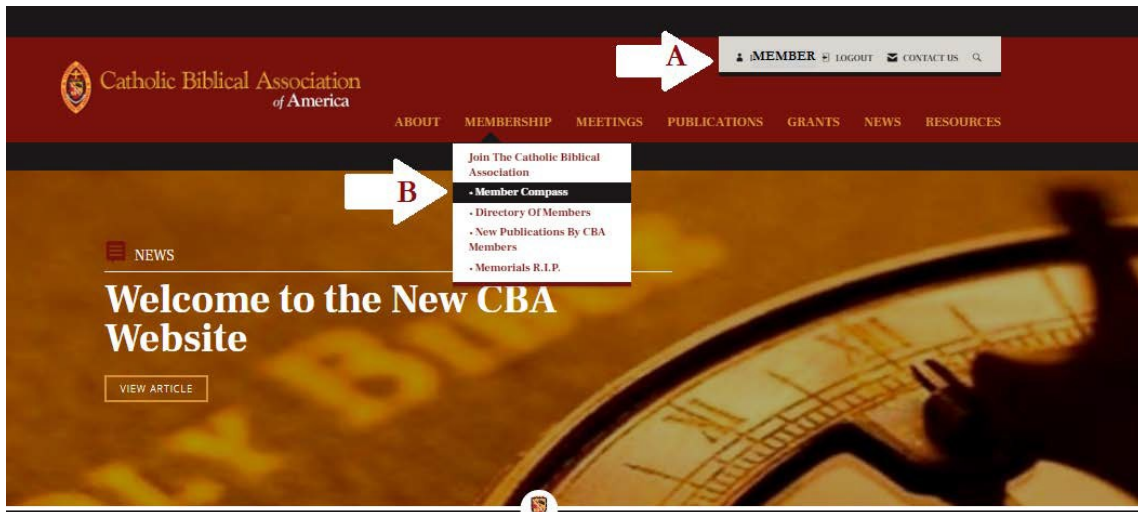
Catholic Biblical Association of America

A

MEMBER LOGOUT CONTACT US

ABOUT MEMBERSHIP MEETINGS PUBLICATIONS GRANTS NEWS RESOURCES

Join The Catholic Biblical Association

B

• Member Compass

• Directory Of Members

• New Publications By CBA Members

• Memorials R.I.P.

NEWS

Welcome to the New CBA Website

VIEW ARTICLE